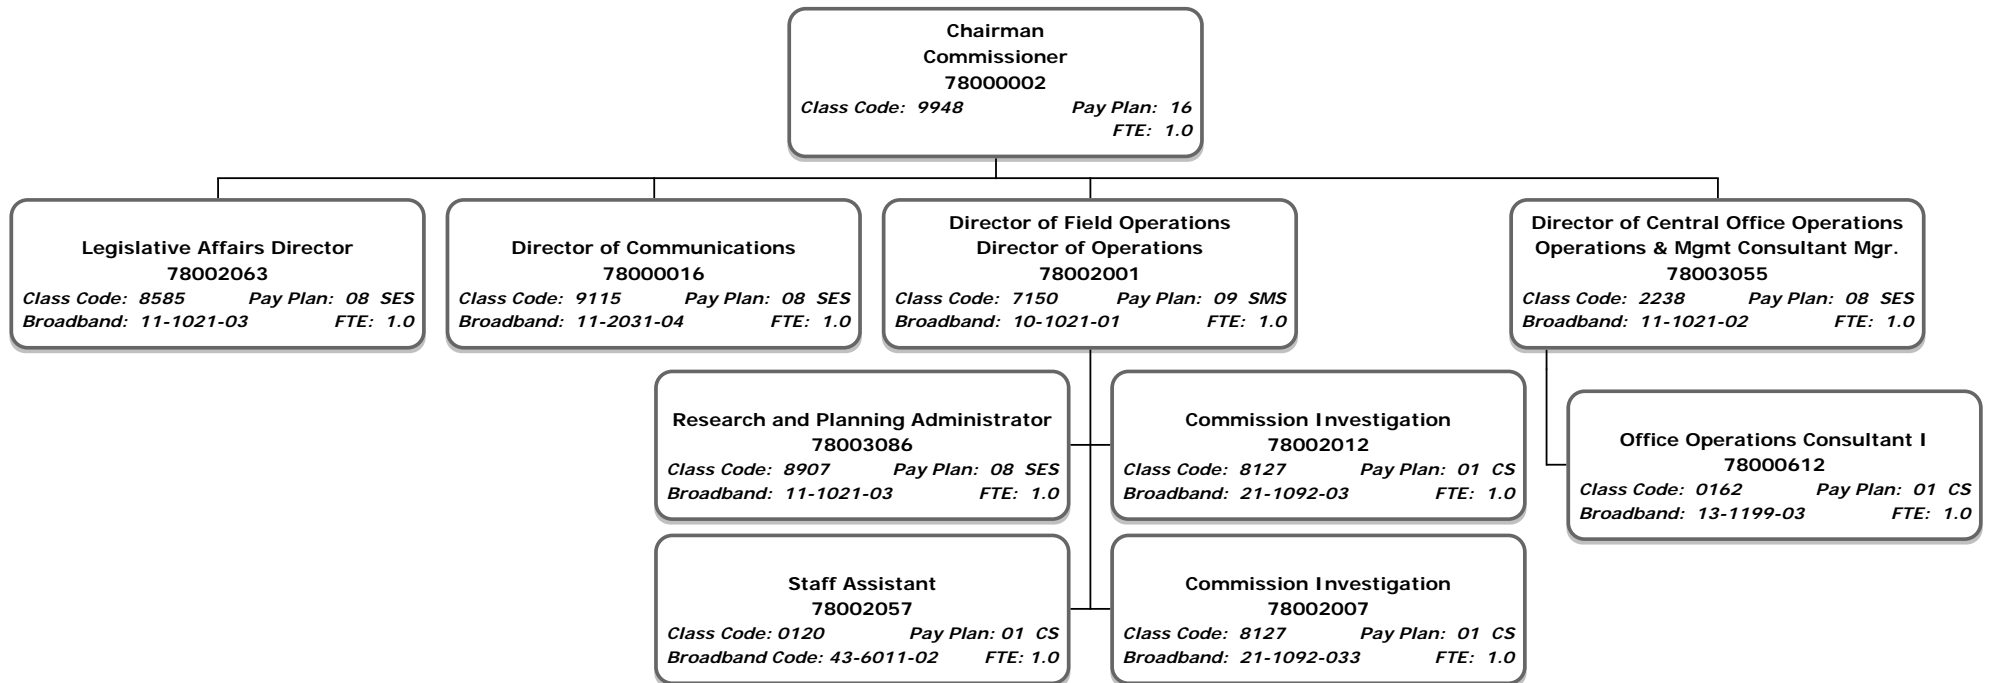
Chairman
Commissioner
78000002
Class Code: 9948 Pay Plan: 16
FTE: 1.0

Legislative Affairs Director
78002063
Class Code: 8585 Pay Plan: 08 SES
Broadband: 11-1021-03 FTE: 1.0

Director of Communications
78000016
Class Code: 9115 Pay Plan: 08 SES
Broadband: 11-2031-04 FTE: 1.0

Director of Field Operations
Director of Operations
78002001
Class Code: 7150 Pay Plan: 09 SMS
Broadband: 10-1021-01 FTE: 1.0

Director of Central Office Operations
Operations & Mgmt Consultant Mgr.
78003055
Class Code: 2238 Pay Plan: 08 SES
Broadband: 11-1021-02 FTE: 1.0

Research and Planning Administrator
78003086
Class Code: 8907 Pay Plan: 08 SES
Broadband: 11-1021-03 FTE: 1.0

Commission Investigation
78002012
Class Code: 8127 Pay Plan: 01 CS
Broadband: 21-1092-03 FTE: 1.0

Office Operations Consultant I
78000612
Class Code: 0162 Pay Plan: 01 CS
Broadband: 13-1199-03 FTE: 1.0

Staff Assistant
78002057
Class Code: 0120 Pay Plan: 01 CS
Broadband Code: 43-6011-02 FTE: 1.0

Commission Investigation
78002007
Class Code: 8127 Pay Plan: 01 CS
Broadband: 21-1092-033 FTE: 1.0